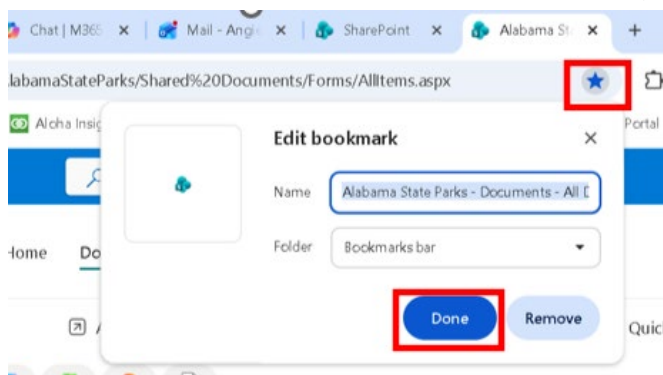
Chat | M365 ×
Mail - Angi ×
SharePoint ×
Alabama St ×
+

labamaStateParks/Shared%20Documents/Forms/AllItems.aspx

Aloha Insig
Portal

Edit bookmark
×

Name
Alabama State Parks - Documents - All D

Folder
Bookmarks bar

lome
Do

Done
Remove

Quic